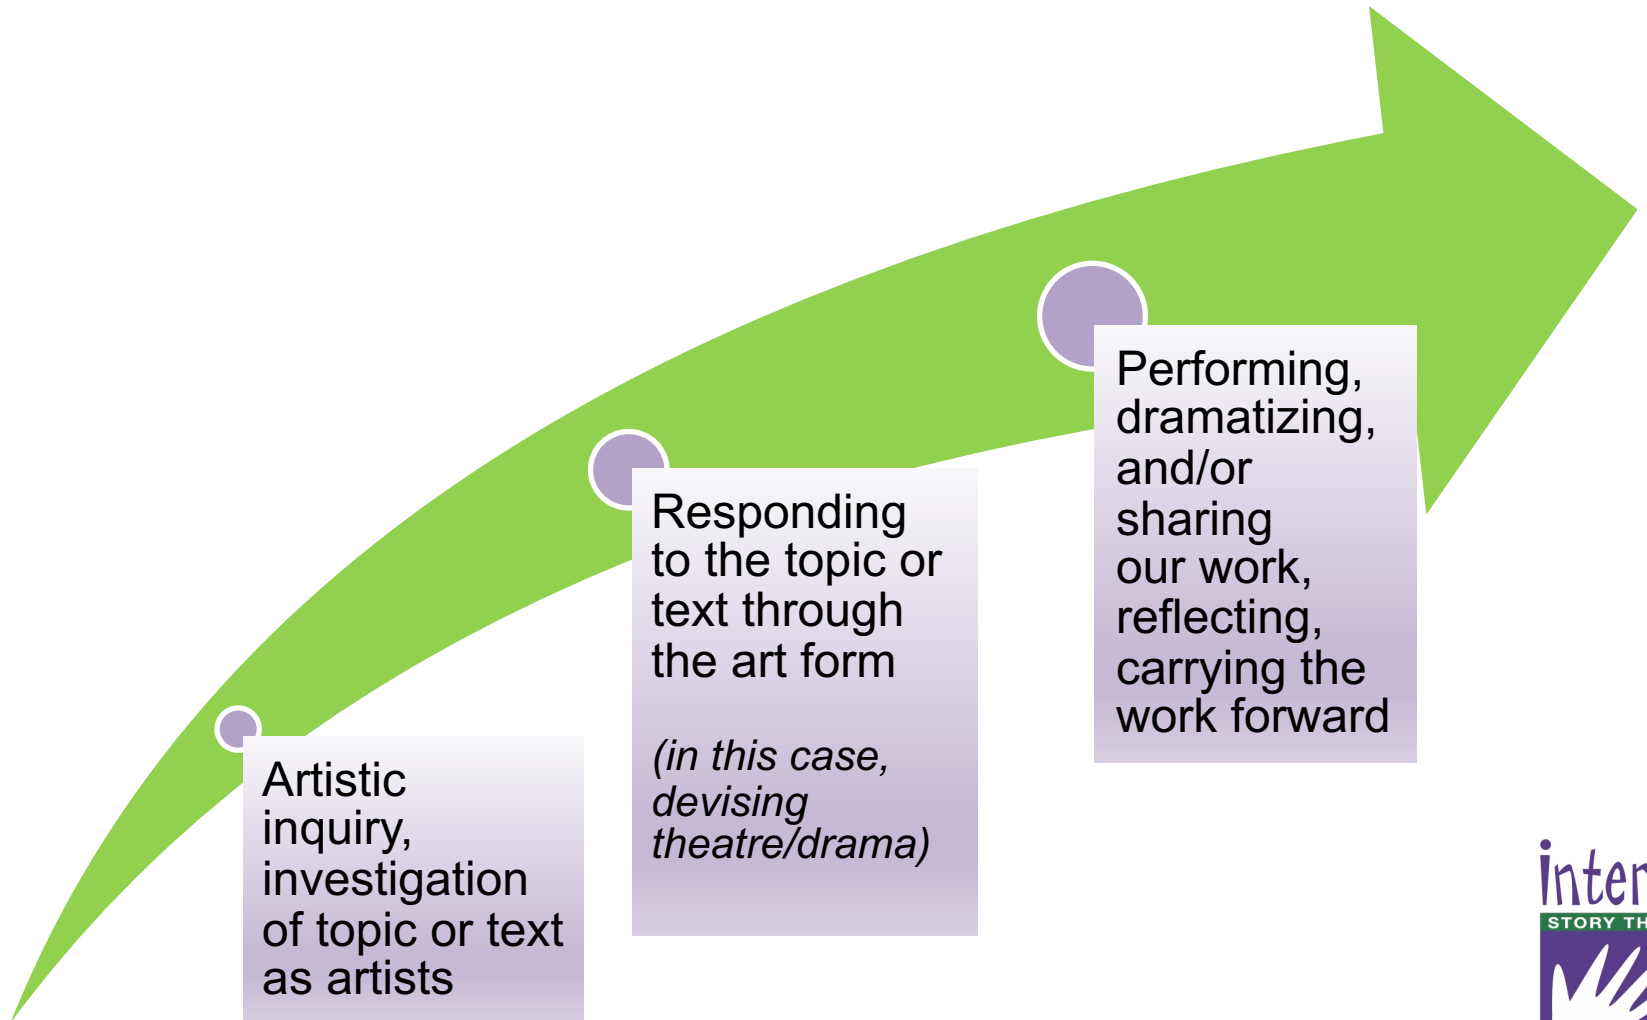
Artistic inquiry, investigation of topic or text as artists

Responding to the topic or text through the art form

(in this case, devising theatre/drama)

Performing, dramatizing, and/or sharing our work, reflecting, carrying the work forward

Inter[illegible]

STORY TH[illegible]